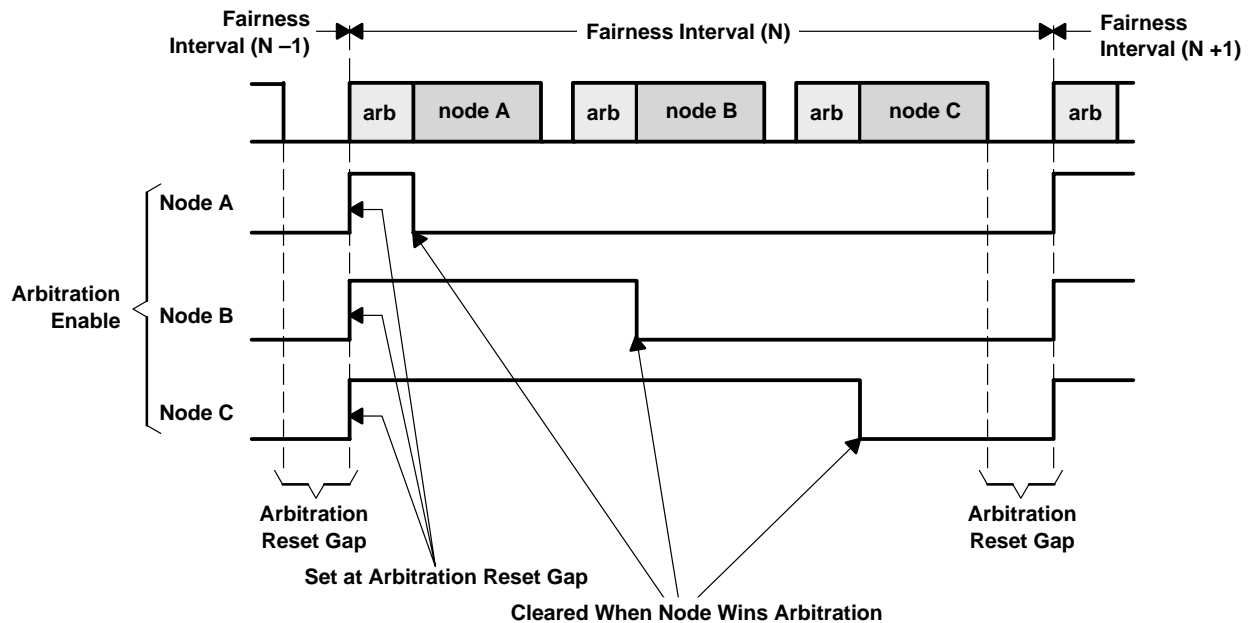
Fairness Interval (N –1)

Fairness Interval (N)

Fairness Interval (N +1)

arb

node A

arb

node B

arb

node C

arb

Node A

Arbitration Enable

Node B

Node C

Arbitration Reset Gap

Arbitration Reset Gap

Set at Arbitration Reset Gap

Cleared When Node Wins Arbitration